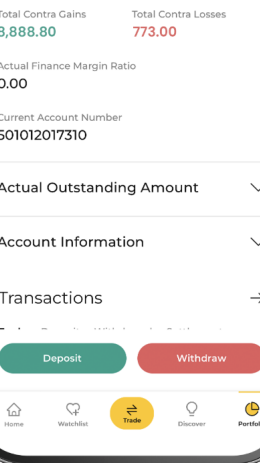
Total Contra Gains
3,888.80

Total Contra Losses
773.00

Actual Finance Margin Ratio
0.00

Current Account Number
601012017310

Actual Outstanding Amount

Account Information

Transactions

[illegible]

Deposit

Withdraw

Home

Watchlist

Trade

Discover

Portfol